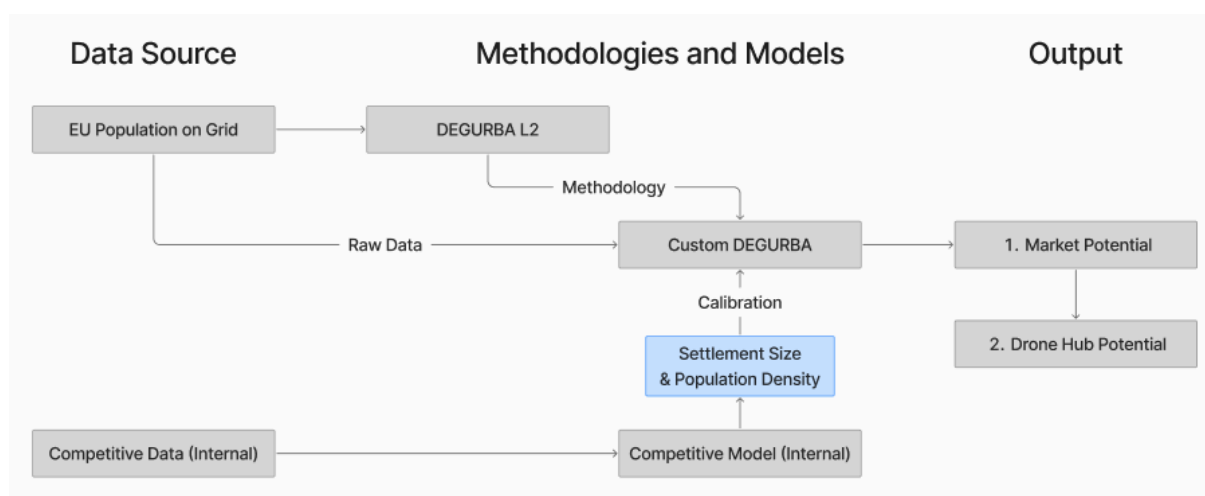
Data Source

Methodologies and Models

Output

EU Population on Grid

DEGURBA L2

Methodology

Raw Data

Custom DEGURBA

1. Market Potential

Calibration

2. Drone Hub Potential

Settlement Size & Population Density

Competitive Data (Internal)

Competitive Model (Internal)